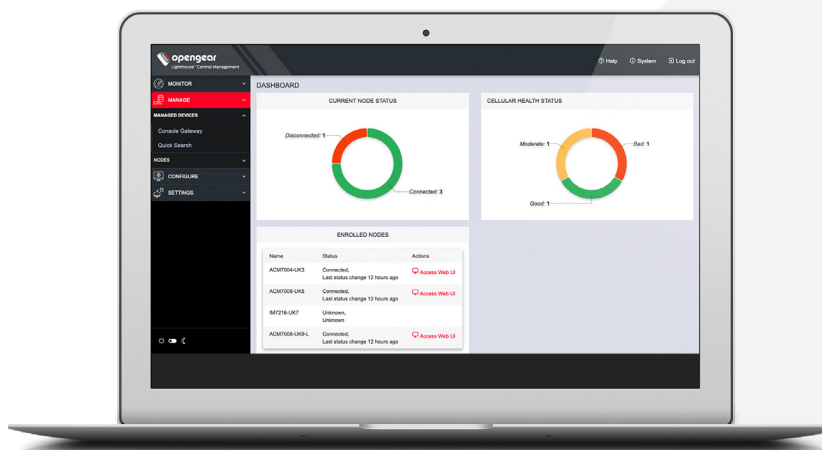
opengear
Lighthouse® Central Management

Help System Log out

MONITOR
MANAGE
MANAGED DEVICES
Console Gateway
Quick Search
NODES
CONFIGURE
SETTINGS

DASHBOARD

CURRENT NODE STATUS

Disconnected: 1
Connected: 3

CELLULAR HEALTH STATUS

Moderate: 1
Bad: 1
Good: 1

ENROLLED NODES

| Name | Status | Actions |
|---|---|---|
| ACM7004-UK3 | Connected, Last status change 12 hours ago | Access Web UI |
| ACM7008-UK5 | Connected, Last status change 12 hours ago | Access Web UI |
| IM7216-UK7 | Unknown, Unknown | |
| ACM7008-UK9-L | Connected, Last status change 12 hours ago | Access Web UI |